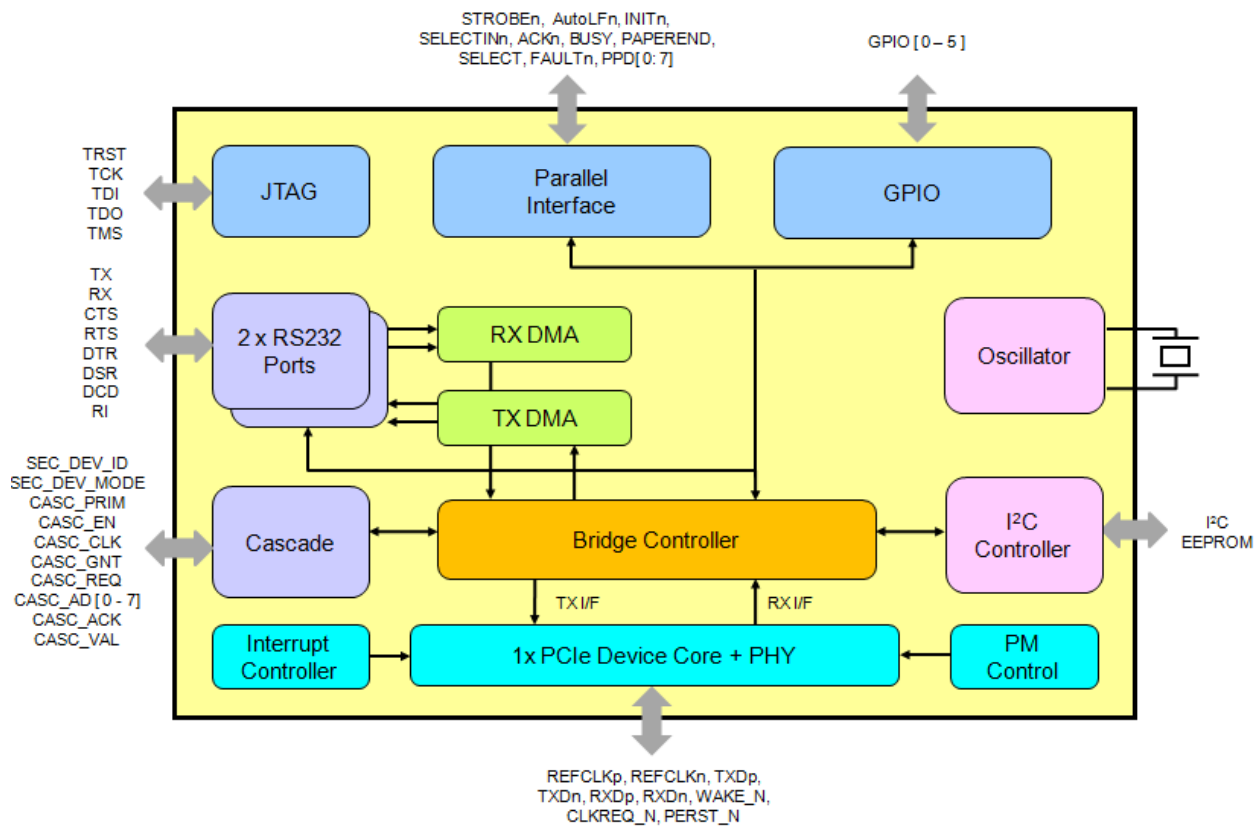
STROBEn, AutoLFn, INITn, SELECTINn, ACKn, BUSY, PAPEREND, SELECT, FAULTn, PPD[0: 7]

GPIO [0 – 5]

TRST
TCK
TDI
TDO
TMS

JTAG

Parallel Interface

GPIO

TX
RX
CTS
RTS
DTR
DSR
DCD
RI

2 x RS232 Ports

RX DMA

TX DMA

Oscillator

SEC_DEV_ID
SEC_DEV_MODE
CASC_PRIM
CASC_EN
CASC_CLK
CASC_GNT
CASC_REQ
CASC_AD [0 - 7]
CASC_ACK
CASC_VAL

Cascade

Bridge Controller

I²C Controller

I²C EEPROM

TX I/F

RX I/F

Interrupt Controller

1x PCIe Device Core + PHY

PM Control

REFCLKp, REFCLKn, TXDp, TXDn, RXDp, RXDn, WAKE_N, CLKREQ_N, PERST_N